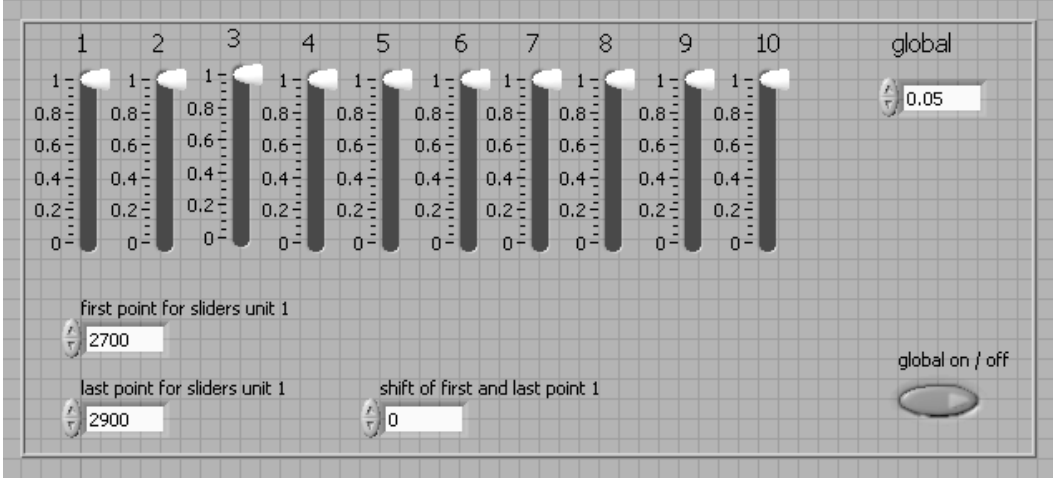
1 2 3 4 5 6 7 8 9 10

1 0.8 0.6 0.4 0.2 0

1 0.8 0.6 0.4 0.2 0

1 0.8 0.6 0.4 0.2 0

1 0.8 0.6 0.4 0.2 0

1 0.8 0.6 0.4 0.2 0

1 0.8 0.6 0.4 0.2 0

1 0.8 0.6 0.4 0.2 0

1 0.8 0.6 0.4 0.2 0

1 0.8 0.6 0.4 0.2 0

1 0.8 0.6 0.4 0.2 0

global

0.05

first point for sliders unit 1

2700

last point for sliders unit 1

2900

shift of first and last point 1

0

global on / off